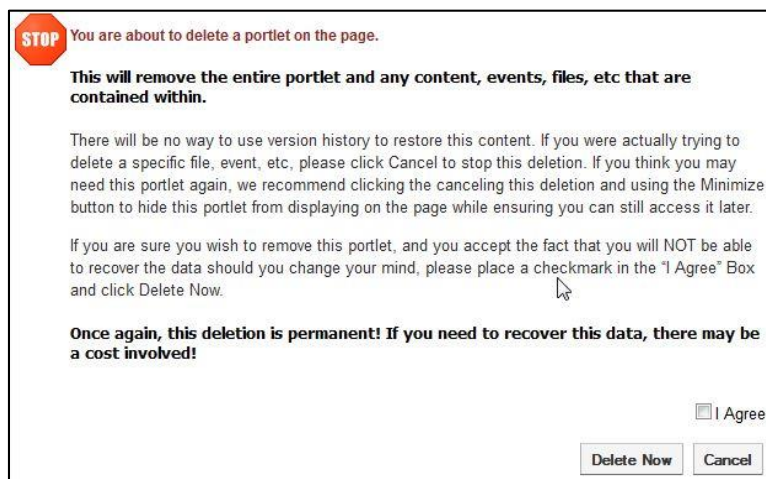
STOP You are about to delete a portlet on the page.

This will remove the entire portlet and any content, events, files, etc that are contained within.

There will be no way to use version history to restore this content. If you were actually trying to delete a specific file, event, etc, please click Cancel to stop this deletion. If you think you may need this portlet again, we recommend clicking the canceling this deletion and using the Minimize button to hide this portlet from displaying on the page while ensuring you can still access it later.

If you are sure you wish to remove this portlet, and you accept the fact that you will NOT be able to recover the data should you change your mind, please place a checkmark in the "I Agree" Box and click Delete Now.

Once again, this deletion is permanent! If you need to recover this data, there may be a cost involved!

I Agree

Delete Now Cancel